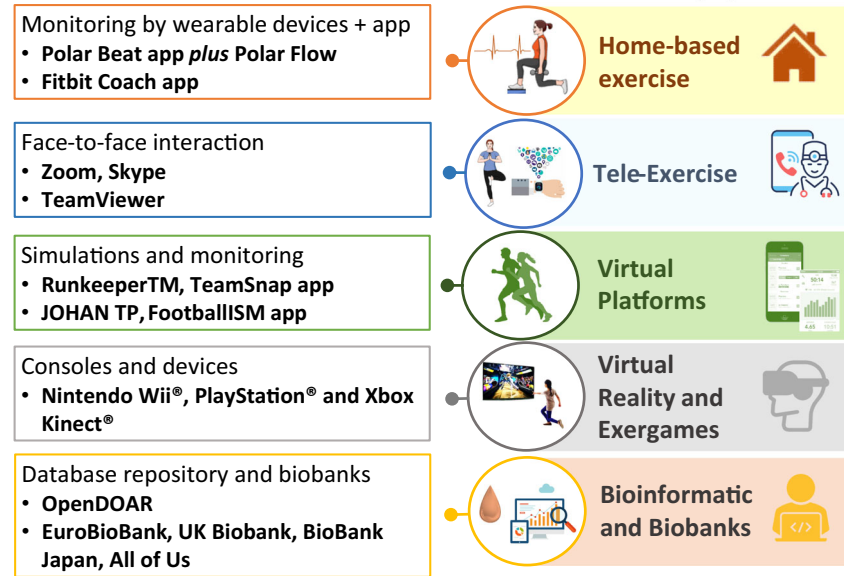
Monitoring by wearable devices + app
• Polar Beat app *plus* Polar Flow
• Fitbit Coach app

Home-based exercise

Face-to-face interaction
• Zoom, Skype
• TeamViewer

Tele-Exercise

Simulations and monitoring
• RunkeeperTM, TeamSnap app
• JOHAN TP, FootballISM app

Virtual Platforms

Consoles and devices
• Nintendo Wii®, PlayStation® and Xbox Kinect®

Virtual Reality and Exergames

Database repository and biobanks
• OpenDOAR
• EuroBioBank, UK Biobank, BioBank Japan, All of Us

Bioinformatic and Biobanks